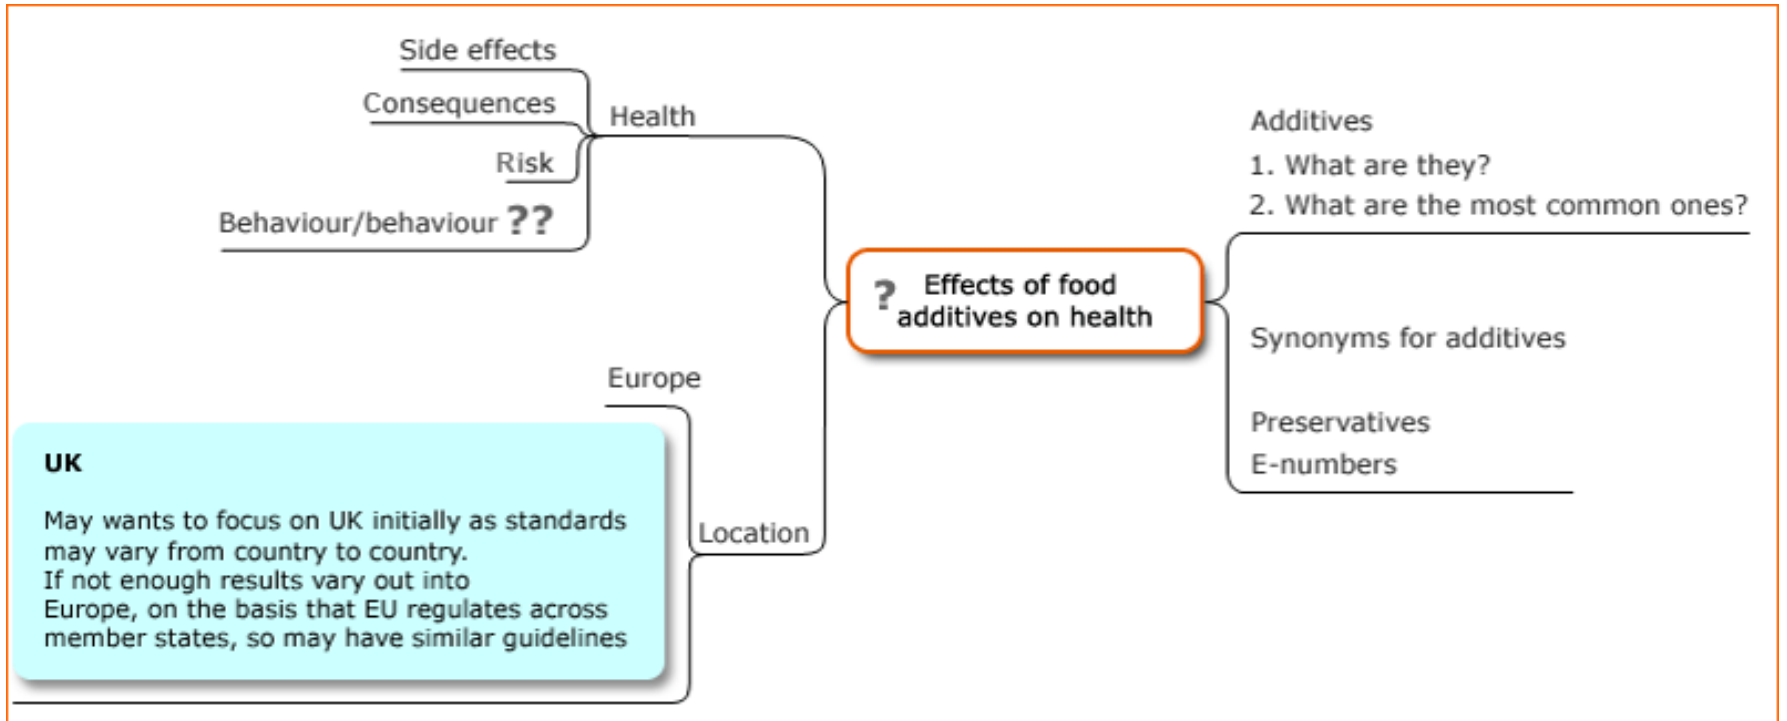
Side effects

Consequences

Health

Risk

Behaviour/behaviour ??

Additives
1. What are they?
2. What are the most common ones?

? Effects of food additives on health

Synonyms for additives

Preservatives
E-numbers

Europe

UK

May wants to focus on UK initially as standards may vary from country to country.
If not enough results vary out into Europe, on the basis that EU regulates across member states, so may have similar guidelines

Location